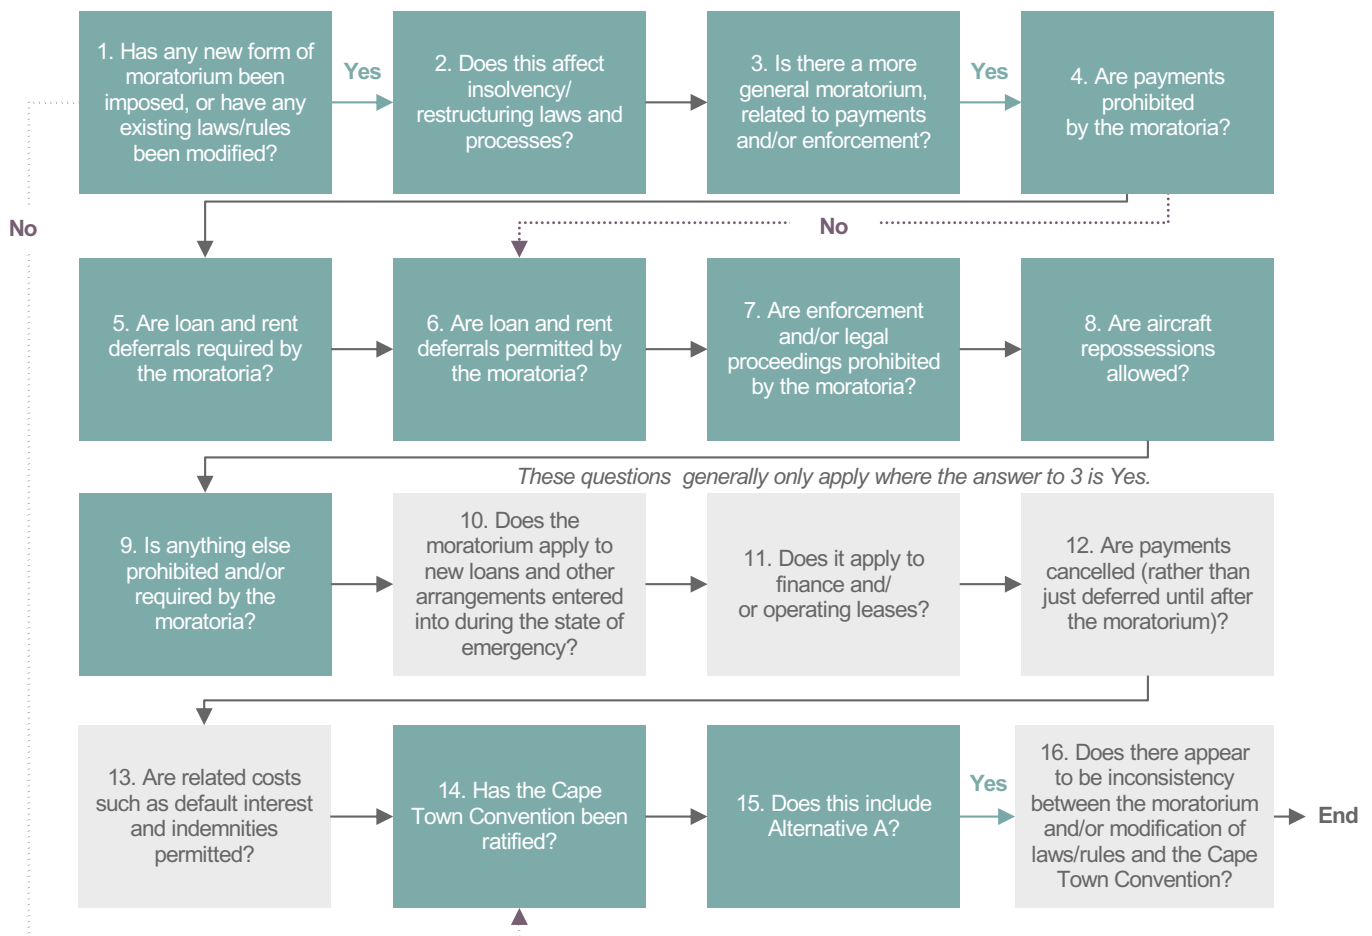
1. Has any new form of moratorium been imposed, or have any existing laws/rules been modified?

Yes

2. Does this affect insolvency/ restructuring laws and processes?

3. Is there a more general moratorium, related to payments and/or enforcement?

Yes

4. Are payments prohibited by the moratoria?

No

No

5. Are loan and rent deferrals required by the moratoria?

6. Are loan and rent deferrals permitted by the moratoria?

7. Are enforcement and/or legal proceedings prohibited by the moratoria?

8. Are aircraft repossessions allowed?

These questions generally only apply where the answer to 3 is Yes.

9. Is anything else prohibited and/or required by the moratoria?

10. Does the moratorium apply to new loans and other arrangements entered into during the state of emergency?

11. Does it apply to finance and/ or operating leases?

12. Are payments cancelled (rather than just deferred until after the moratorium)?

13. Are related costs such as default interest and indemnities permitted?

14. Has the Cape Town Convention been ratified?

15. Does this include Alternative A?

Yes

16. Does there appear to be inconsistency between the moratorium and/or modification of laws/rules and the Cape Town Convention?

End